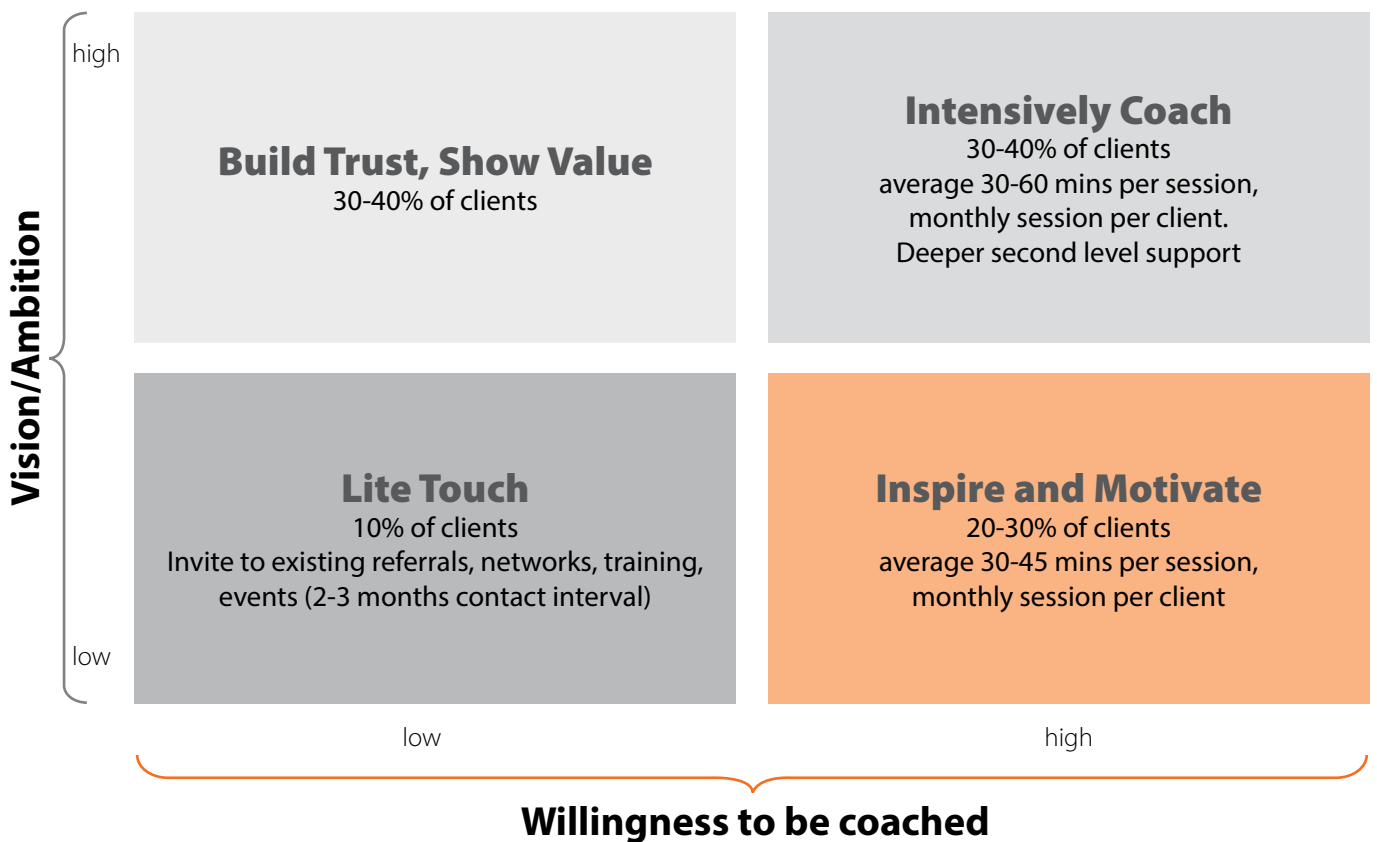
Vision/Ambition

high

Build Trust, Show Value
30-40% of clients

Intensively Coach
30-40% of clients
average 30-60 mins per session, monthly session per client. Deeper second level support

Lite Touch
10% of clients
Invite to existing referrals, networks, training, events (2-3 months contact interval)

Inspire and Motivate
20-30% of clients
average 30-45 mins per session, monthly session per client

low

low

high

Willingness to be coached